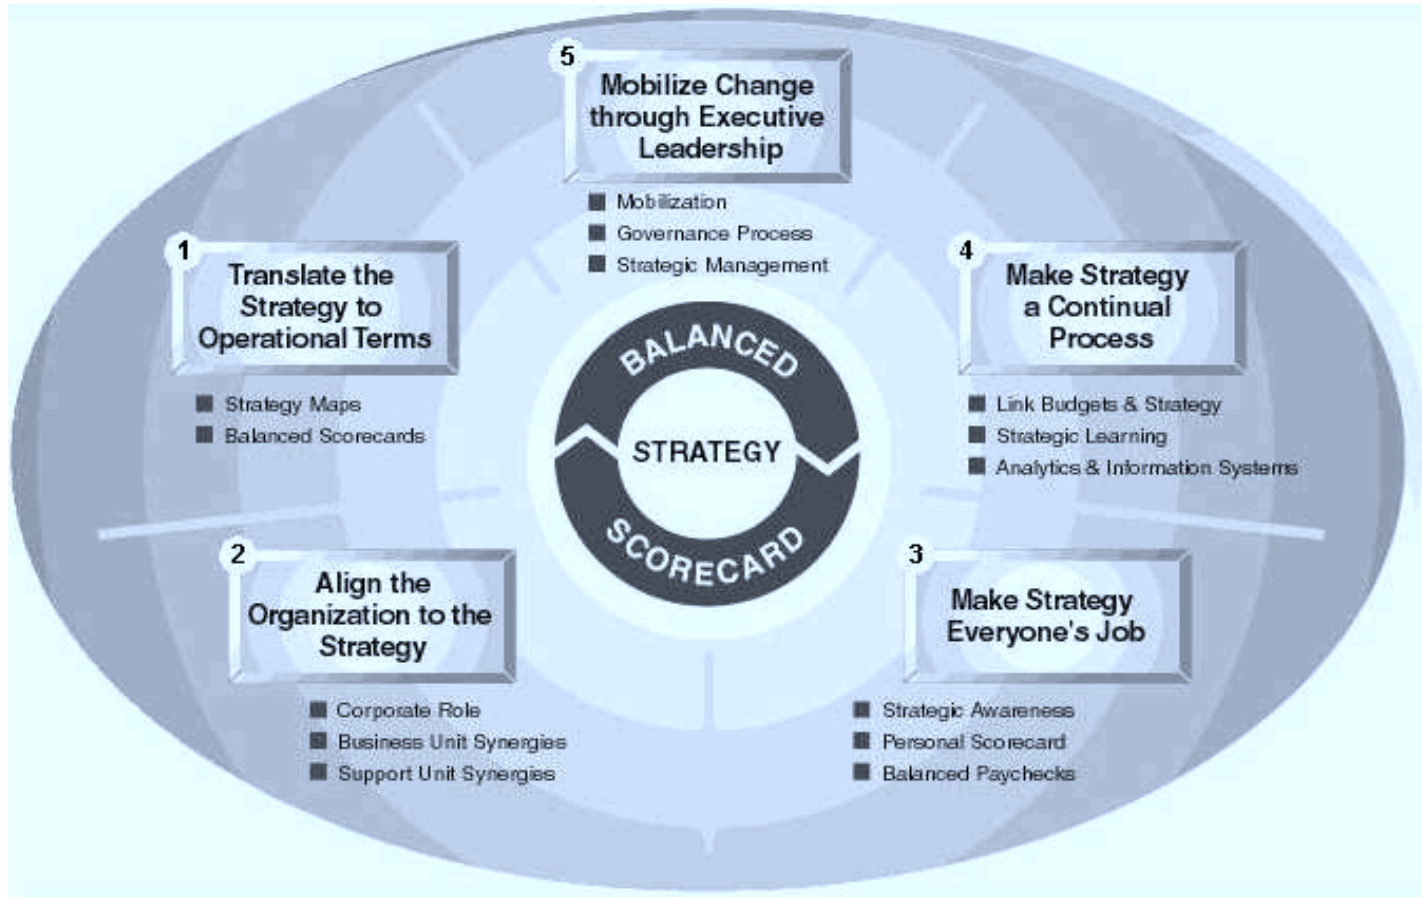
5
Mobilize Change through Executive Leadership

Mobilization
Governance Process
Strategic Management

1
Translate the Strategy to Operational Terms

Strategy Maps
Balanced Scorecards

4
Make Strategy a Continual Process

Link Budgets & Strategy
Strategic Learning
Analytics & Information Systems

BALANCED
STRATEGY
SCORECARD

2
Align the Organization to the Strategy

Corporate Role
Business Unit Synergies
Support Unit Synergies

3
Make Strategy Everyone's Job

Strategic Awareness
Personal Scorecard
Balanced Paychecks